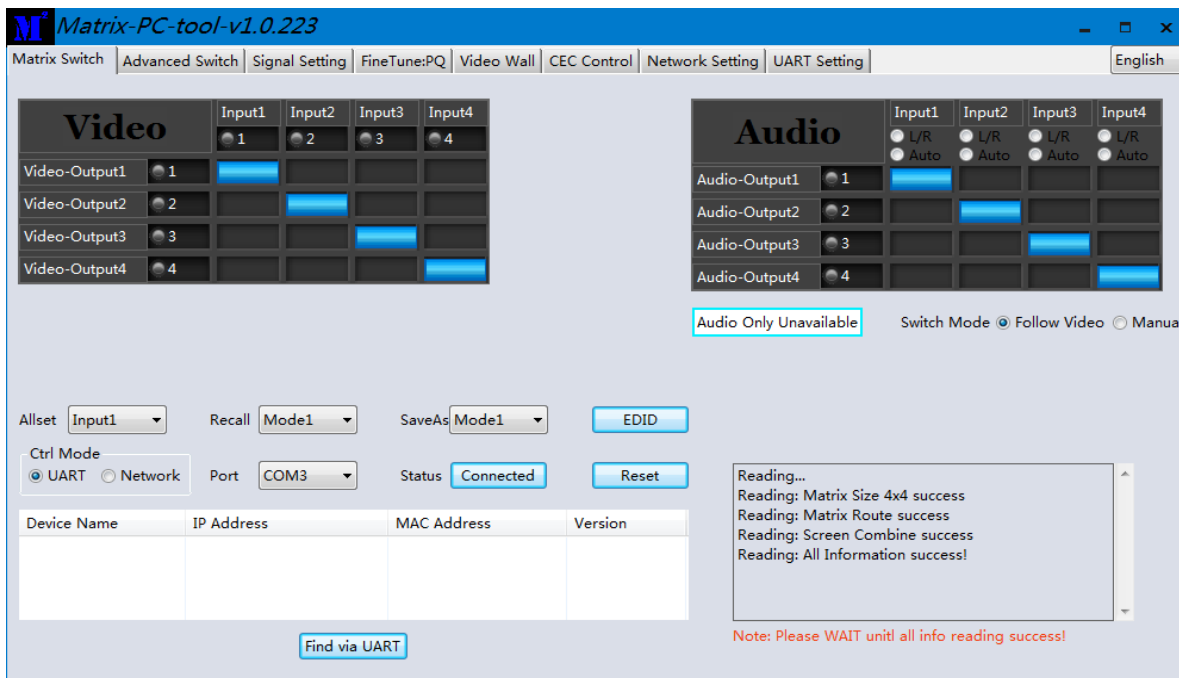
M Matrix-PC-tool-v1.0.223

Matrix Switch | Advanced Switch | Signal Setting | FineTune:PQ | Video Wall | CEC Control | Network Setting | UART Setting | English

| Video | Input1 1 | Input2 2 | Input3 3 | Input4 4 |
|---|---|---|---|---|
| Video-Output1 1 | | | | |
| Video-Output2 2 | | | | |
| Video-Output3 3 | | | | |
| Video-Output4 4 | | | | |

| Audio | Input1 L/R Auto | Input2 L/R Auto | Input3 L/R Auto | Input4 L/R Auto |
|---|---|---|---|---|
| Audio-Output1 1 | | | | |
| Audio-Output2 2 | | | | |
| Audio-Output3 3 | | | | |
| Audio-Output4 4 | | | | |

Audio Only Unavailable

Switch Mode Follow Video Manua

Allset Input1 Recall Mode1 SaveAs Mode1 EDID

Ctrl Mode UART Network Port COM3 Status Connected Reset

| Device Name | IP Address | MAC Address | Version |
|---|---|---|---|

Find via UART

Reading...
Reading: Matrix Size 4x4 success
Reading: Matrix Route success
Reading: Screen Combine success
Reading: All Information success!

Note: Please WAIT unitl all info reading success!